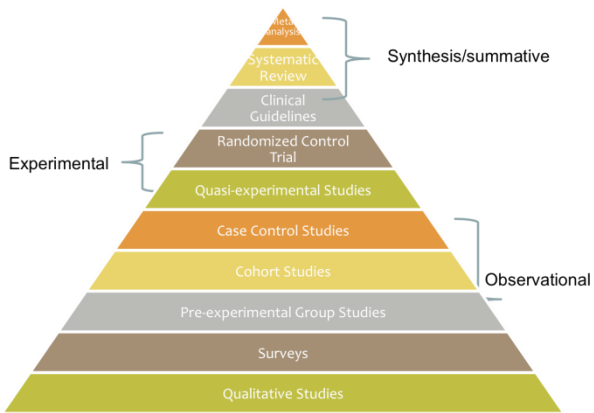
Meta analysis

Systematic Review

Synthesis/summative

Clinical Guidelines

Randomized Control Trial

Experimental

Quasi-experimental Studies

Case Control Studies

Cohort Studies

Observational

Pre-experimental Group Studies

Surveys

Qualitative Studies